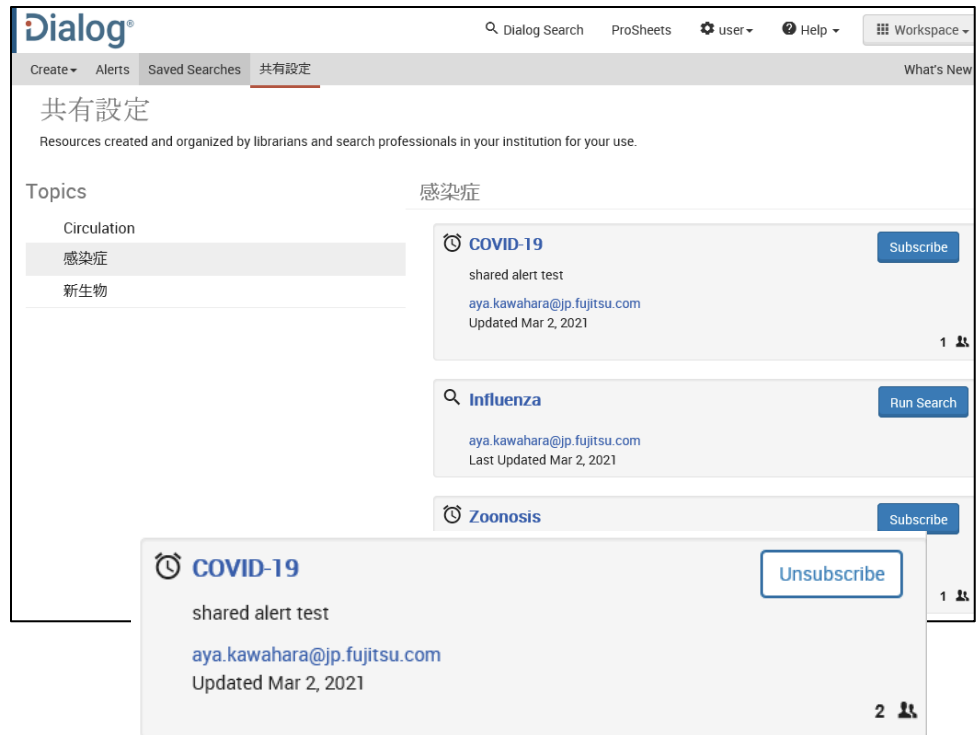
Dialog®

Dialog Search ProSheets user Help Workspace

Create Alerts Saved Searches 共有設定 What's New

共有設定

Resources created and organized by librarians and search professionals in your institution for your use.

Topics

Circulation

感染症

新生物

感染症

COVID-19

Subscribe

shared alert test

aya.kawahara@jp.fujitsu.com

Updated Mar 2, 2021

1

Influenza

Run Search

aya.kawahara@jp.fujitsu.com

Last Updated Mar 2, 2021

Zoonosis

Subscribe

1

COVID-19

Unsubscribe

shared alert test

aya.kawahara@jp.fujitsu.com

Updated Mar 2, 2021

2